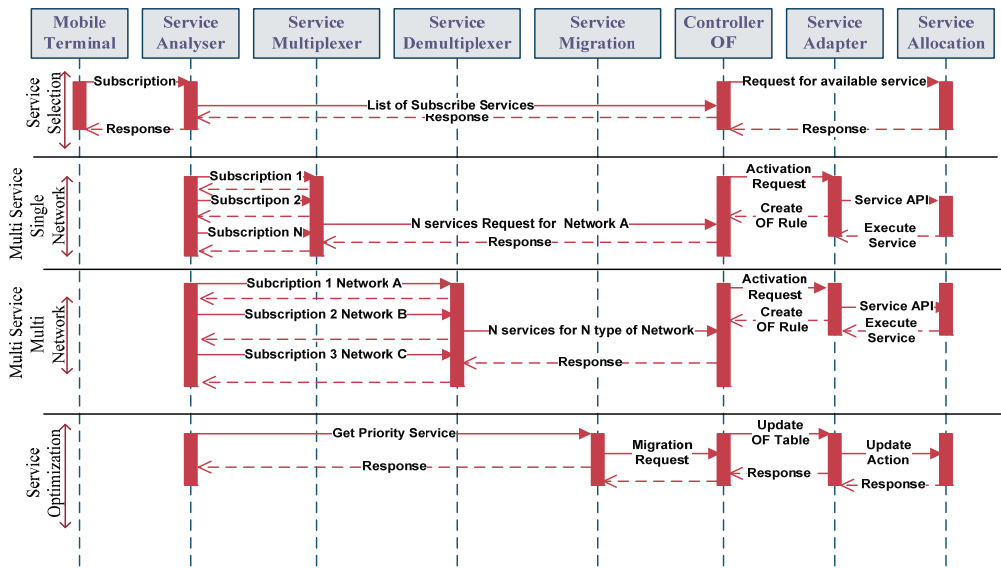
Mobile Terminal
Service Analyser
Service Multiplexer
Service Demultiplexer
Service Migration
Controller OF
Service Adapter
Service Allocation

Service Selection
Subscription
Request for available service
List of Subscribe Services
Response
Response
Response

Multi Service Single Network
Subscription 1
Subscrtipon 2
Subscription N
Activation Request
Service API
Create OF Rule
N services Request for Network A
Execute Service
Response

Multi Service Multi Network
Subcription 1 Network A
Activation Request
Subscription 2 Network B
Service API
Create OF Rule
N services for N type of Network
Execute Service
Subscription 3 Network C
Response

Service Optimization
Get Priority Service
Update OF Table
Migration Request
Update Action
Response
Response
Response